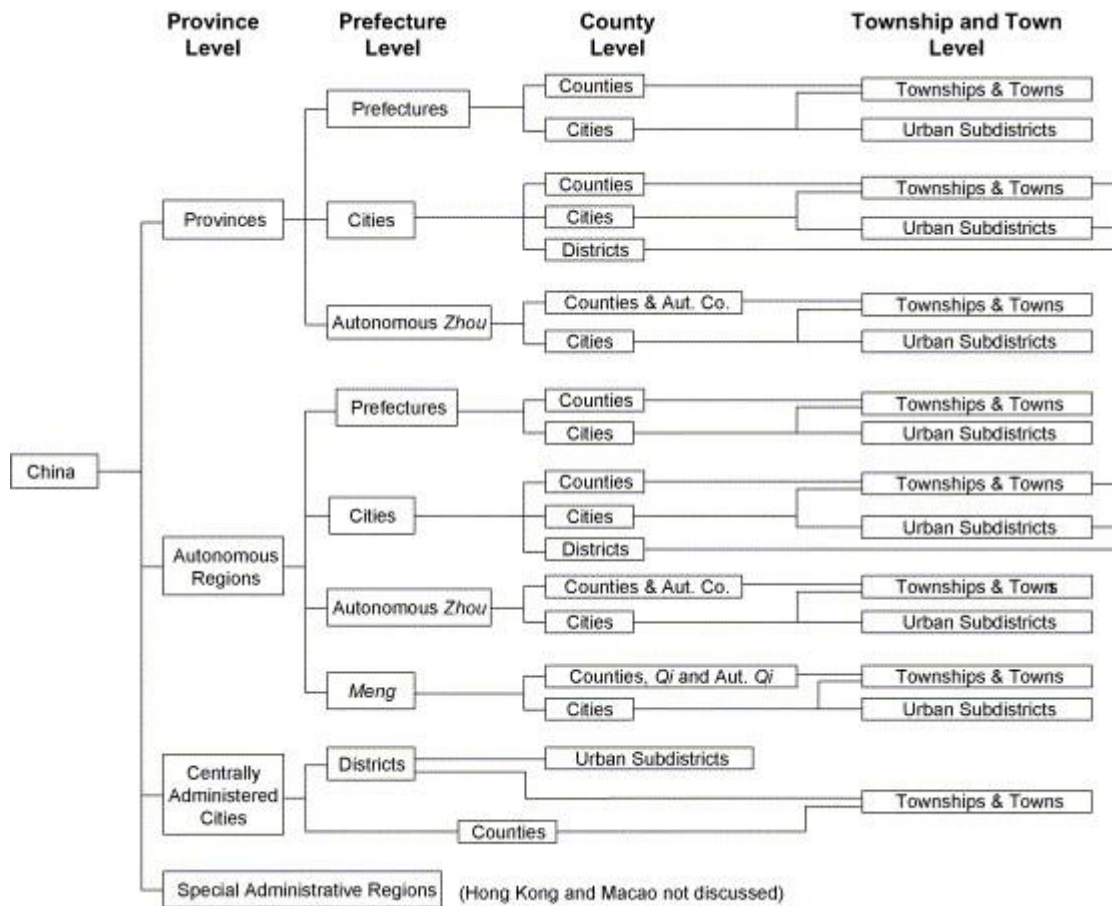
Province Level

Prefecture Level

County Level

Township and Town Level

China

Provinces

Prefectures

Counties

Cities

Townships & Towns

Urban Subdistricts

Cities

Counties

Cities

Districts

Townships & Towns

Urban Subdistricts

Autonomous *Zhou*

Counties & Aut. Co.

Cities

Townships & Towns

Urban Subdistricts

Autonomous Regions

Prefectures

Counties

Cities

Townships & Towns

Urban Subdistricts

Cities

Counties

Cities

Districts

Townships & Towns

Urban Subdistricts

Autonomous *Zhou*

Counties & Aut. Co.

Cities

Townships & Towns

Urban Subdistricts

*Meng*

Counties, *Qi* and Aut. *Qi*

Cities

Townships & Towns

Urban Subdistricts

Centrally Administered Cities

Districts

Urban Subdistricts

Townships & Towns

Counties

Special Administrative Regions (Hong Kong and Macao not discussed)